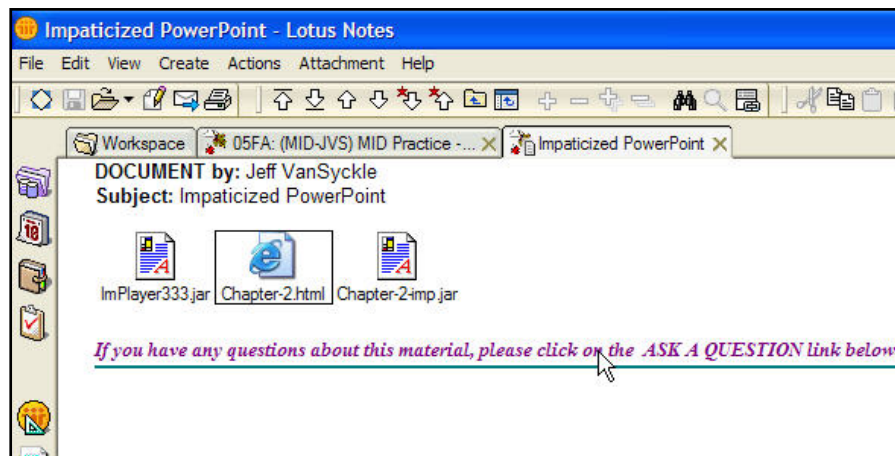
Impaticized PowerPoint - Lotus Notes

File Edit View Create Actions Attachment Help

Workspace | 05FA: (MID-JVS) MID Practice -... | Impaticized PowerPoint

DOCUMENT by: Jeff VanSyckle
Subject: Impaticized PowerPoint

ImPlayer333.jar Chapter-2.html Chapter-2-imp.jar

If you have any questions about this material, please click on the ASK A QUESTION link below